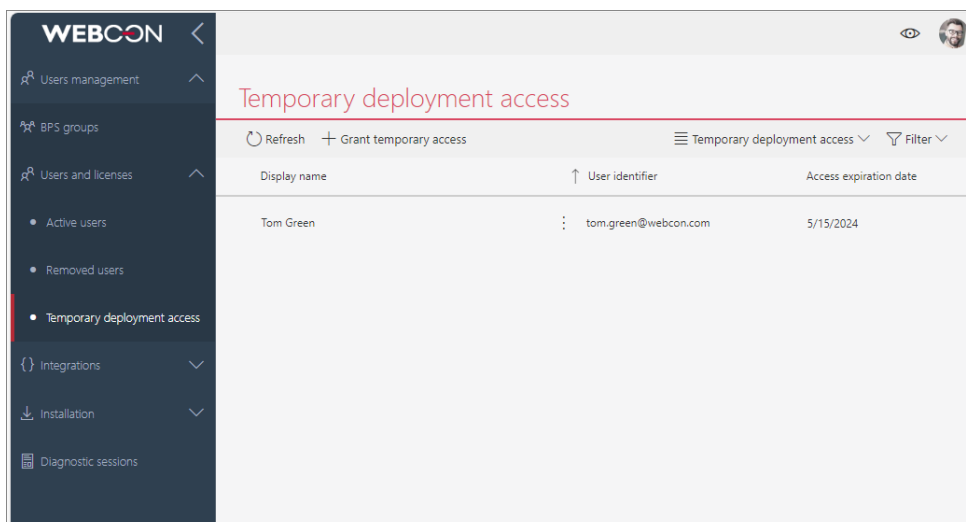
WEBCON

Users management

BPS groups

Users and licenses

Active users

Removed users

Temporary deployment access

Integrations

Installation

Diagnostic sessions

Temporary deployment access

Refresh + Grant temporary access

Temporary deployment access

Filter

| Display name | User identifier | Access expiration date |
|---|---|---|
| Tom Green | tom.green@webcon.com | 5/15/2024 |